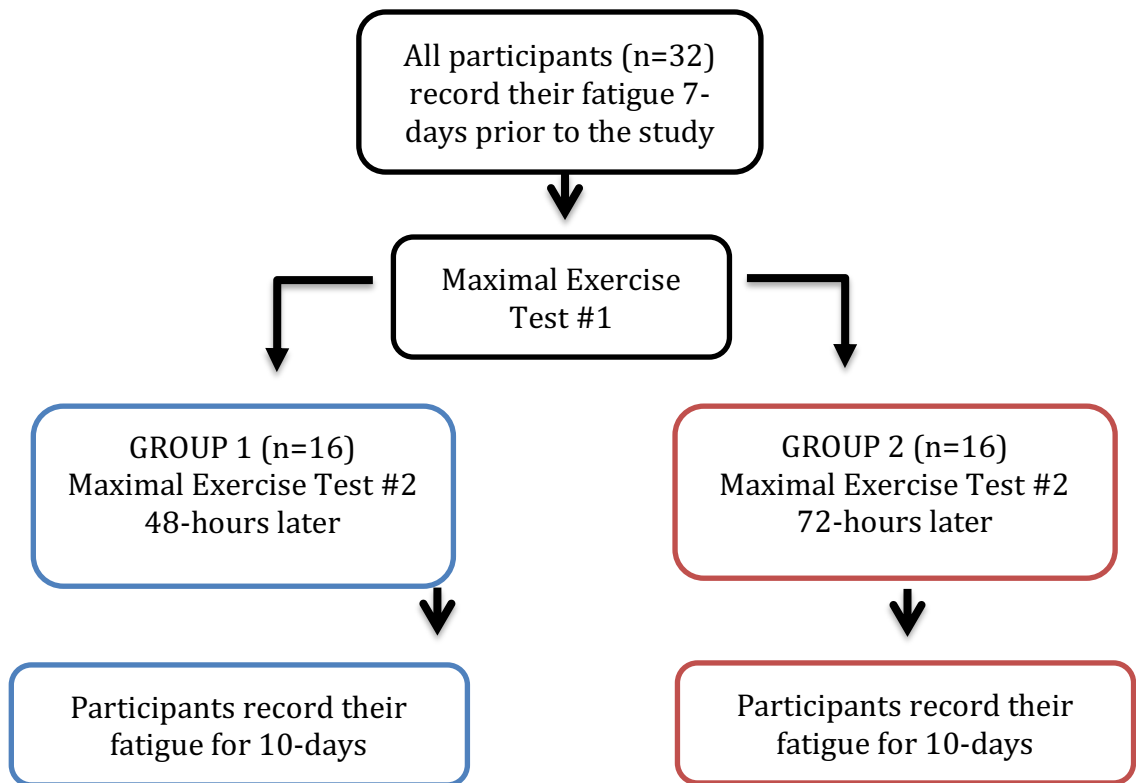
All participants (n=32) record their fatigue 7-days prior to the study

Maximal Exercise Test #1

GROUP 1 (n=16)
Maximal Exercise Test #2
48-hours later

GROUP 2 (n=16)
Maximal Exercise Test #2
72-hours later

Participants record their fatigue for 10-days

Participants record their fatigue for 10-days